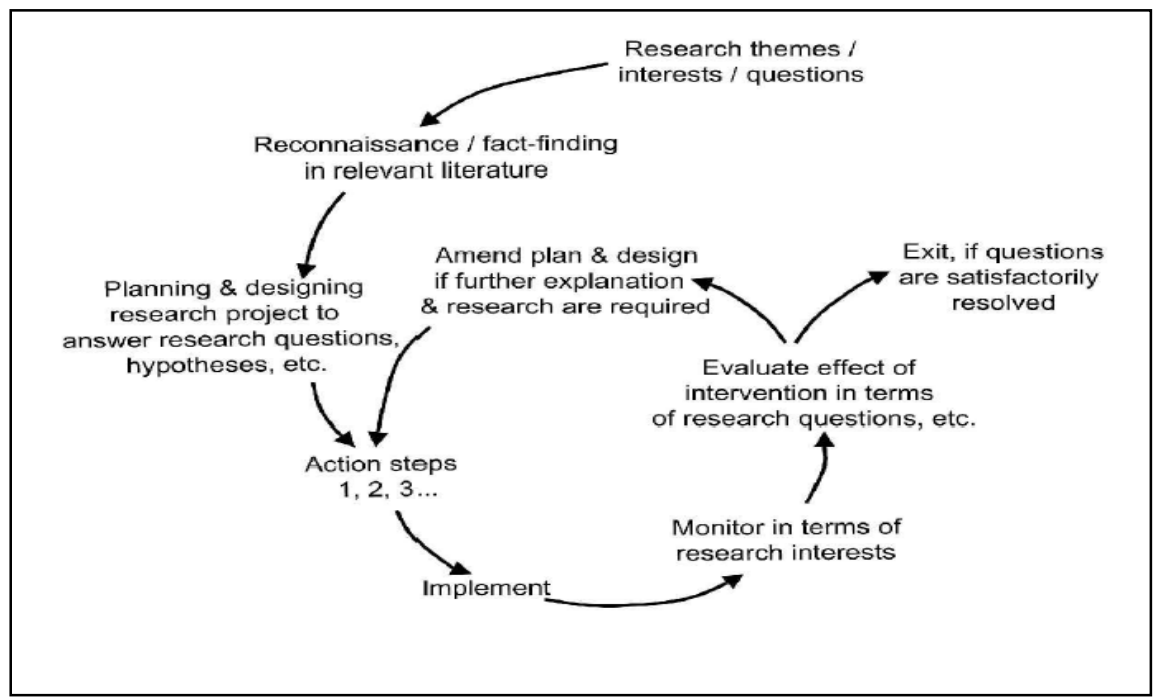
Research themes / interests / questions

Reconnaissance / fact-finding in relevant literature

Planning & designing research project to answer research questions, hypotheses, etc.

Amend plan & design if further explanation & research are required

Exit, if questions are satisfactorily resolved

Evaluate effect of intervention in terms of research questions, etc.

Action steps 1, 2, 3...

Monitor in terms of research interests

Implement